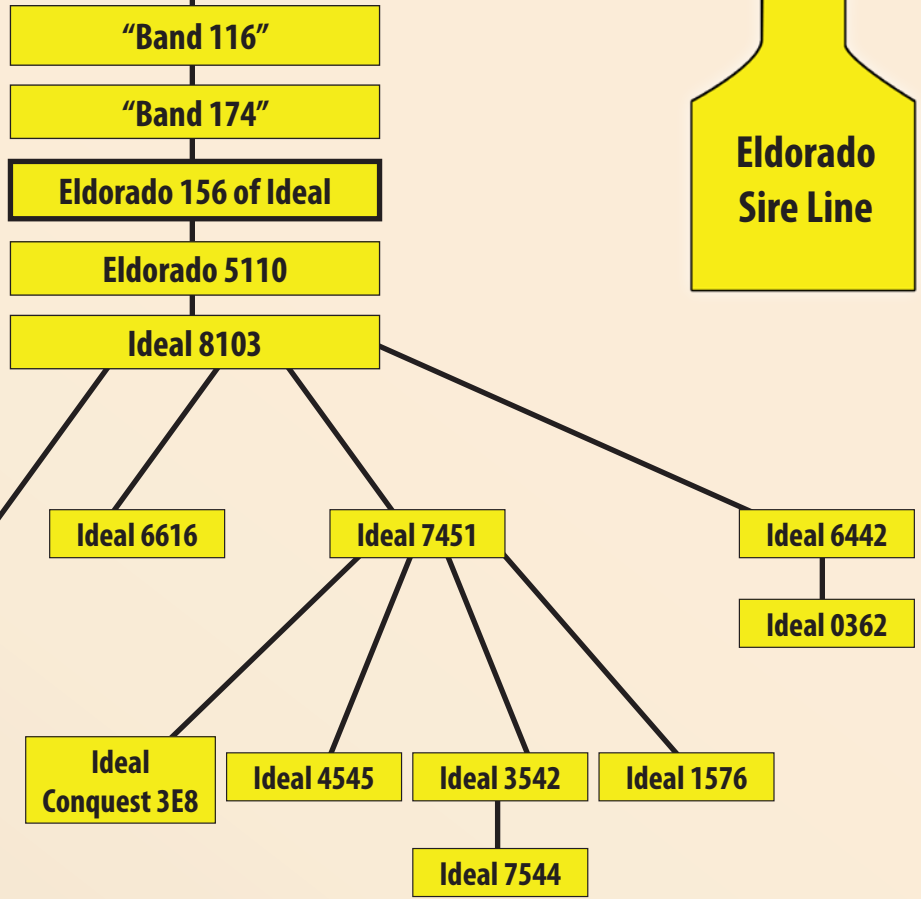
“Band 116”

“Band 174”

Eldorado 156 of Ideal

Eldorado 5110

Ideal 8103

Eldorado Sire Line

Ideal 6616

Ideal 7451

Ideal 6442

Ideal 0362

Ideal Conquest 3E8

Ideal 4545

Ideal 3542

Ideal 1576

Ideal 7544